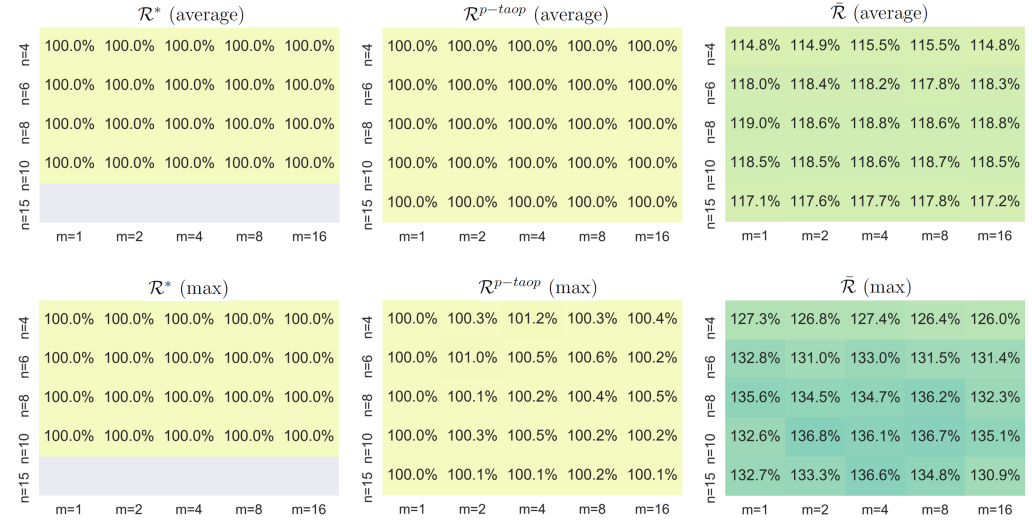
$\mathcal{R}^*$ (average)

| | m=1 | m=2 | m=4 | m=8 | m=16 |
|---|---|---|---|---|---|
| n=4 | 100.0% | 100.0% | 100.0% | 100.0% | 100.0% |
| n=6 | 100.0% | 100.0% | 100.0% | 100.0% | 100.0% |
| n=8 | 100.0% | 100.0% | 100.0% | 100.0% | 100.0% |
| n=10 | 100.0% | 100.0% | 100.0% | 100.0% | 100.0% |
| n=15 | | | | | |

$\mathcal{R}^{p-taop}$ (average)

| | m=1 | m=2 | m=4 | m=8 | m=16 |
|---|---|---|---|---|---|
| n=4 | 100.0% | 100.0% | 100.0% | 100.0% | 100.0% |
| n=6 | 100.0% | 100.0% | 100.0% | 100.0% | 100.0% |
| n=8 | 100.0% | 100.0% | 100.0% | 100.0% | 100.0% |
| n=10 | 100.0% | 100.0% | 100.0% | 100.0% | 100.0% |
| n=15 | 100.0% | 100.0% | 100.0% | 100.0% | 100.0% |

$\bar{\mathcal{R}}$ (average)

| | m=1 | m=2 | m=4 | m=8 | m=16 |
|---|---|---|---|---|---|
| n=4 | 114.8% | 114.9% | 115.5% | 115.5% | 114.8% |
| n=6 | 118.0% | 118.4% | 118.2% | 117.8% | 118.3% |
| n=8 | 119.0% | 118.6% | 118.8% | 118.6% | 118.8% |
| n=10 | 118.5% | 118.5% | 118.6% | 118.7% | 118.5% |
| n=15 | 117.1% | 117.6% | 117.7% | 117.8% | 117.2% |

$\mathcal{R}^*$ (max)

| | m=1 | m=2 | m=4 | m=8 | m=16 |
|---|---|---|---|---|---|
| n=4 | 100.0% | 100.0% | 100.0% | 100.0% | 100.0% |
| n=6 | 100.0% | 100.0% | 100.0% | 100.0% | 100.0% |
| n=8 | 100.0% | 100.0% | 100.0% | 100.0% | 100.0% |
| n=10 | 100.0% | 100.0% | 100.0% | 100.0% | 100.0% |
| n=15 | | | | | |

$\mathcal{R}^{p-taop}$ (max)

| | m=1 | m=2 | m=4 | m=8 | m=16 |
|---|---|---|---|---|---|
| n=4 | 100.0% | 100.3% | 101.2% | 100.3% | 100.4% |
| n=6 | 100.0% | 101.0% | 100.5% | 100.6% | 100.2% |
| n=8 | 100.0% | 100.1% | 100.2% | 100.4% | 100.5% |
| n=10 | 100.0% | 100.3% | 100.5% | 100.2% | 100.2% |
| n=15 | 100.0% | 100.1% | 100.1% | 100.2% | 100.1% |

$\bar{\mathcal{R}}$ (max)

| | m=1 | m=2 | m=4 | m=8 | m=16 |
|---|---|---|---|---|---|
| n=4 | 127.3% | 126.8% | 127.4% | 126.4% | 126.0% |
| n=6 | 132.8% | 131.0% | 133.0% | 131.5% | 131.4% |
| n=8 | 135.6% | 134.5% | 134.7% | 136.2% | 132.3% |
| n=10 | 132.6% | 136.8% | 136.1% | 136.7% | 135.1% |
| n=15 | 132.7% | 133.3% | 136.6% | 134.8% | 130.9% |